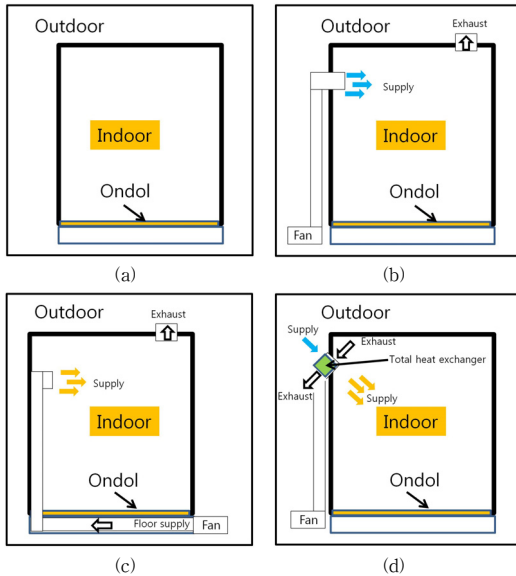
Outdoor

Indoor

Ondol

(a)

Outdoor

Exhaust

Supply

Indoor

Ondol

Fan

(b)

Outdoor

Exhaust

Supply

Indoor

Ondol

Floor supply

Fan

(c)

Outdoor

Supply

Exhaust

Total heat exchanger

Exhaust

Supply

Indoor

Ondol

Fan

(d)